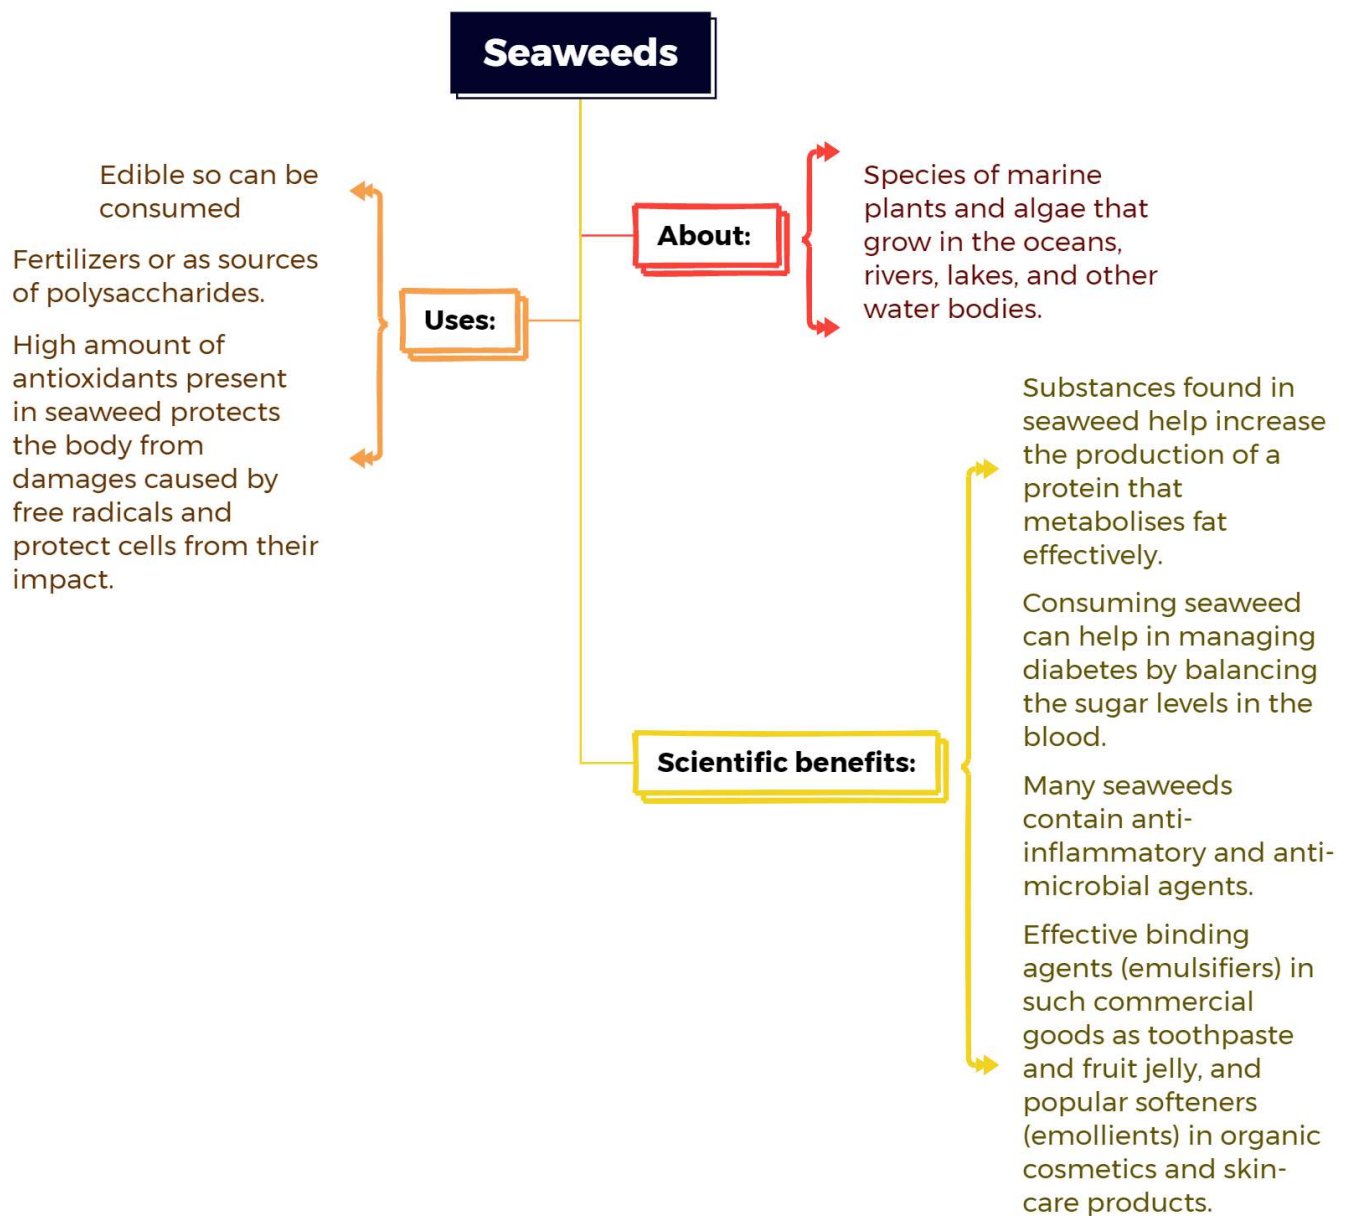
Seaweeds

Uses:

Edible so can be consumed

Fertilizers or as sources of polysaccharides.

High amount of antioxidants present in seaweed protects the body from damages caused by free radicals and protect cells from their impact.

About:

Species of marine plants and algae that grow in the oceans, rivers, lakes, and other water bodies.

Scientific benefits:

Substances found in seaweed help increase the production of a protein that metabolises fat effectively.

Consuming seaweed can help in managing diabetes by balancing the sugar levels in the blood.

Many seaweeds contain anti-inflammatory and anti-microbial agents.

Effective binding agents (emulsifiers) in such commercial goods as toothpaste and fruit jelly, and popular softeners (emollients) in organic cosmetics and skin-care products.